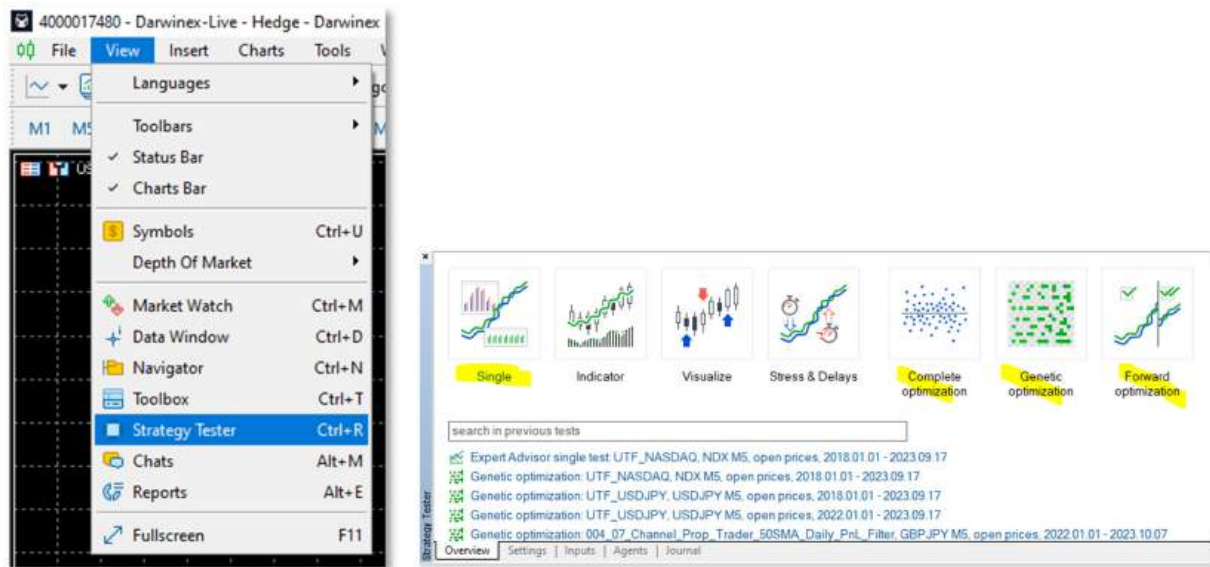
4000017480 - Darwinex-Live - Hedge - Darwinex

File View Insert Charts Tools

M1 M5

Languages
Toolbars
Status Bar
Charts Bar
Symbols Ctrl+U
Depth Of Market
Market Watch Ctrl+M
Data Window Ctrl+D
Navigator Ctrl+N
Toolbox Ctrl+T
Strategy Tester Ctrl+R
Chats Alt+M
Reports Alt+E
Fullscreen F11

Single
Indicator
Visualize
Stress & Delays
Complete optimization
Genetic optimization
Forward optimization

search in previous tests

Expert Advisor single test: UTF_NASDAQ, NDX M5, open prices, 2018.01.01 - 2023.09.17
Genetic optimization: UTF_NASDAQ, NDX M5, open prices, 2018.01.01 - 2023.09.17
Genetic optimization: UTF_USDJPY, USDJPY M5, open prices, 2018.01.01 - 2023.09.17
Genetic optimization: UTF_USDJPY, USDJPY M5, open prices, 2022.01.01 - 2023.09.17
Genetic optimization: 004_07_Channel_Prop_Trader_50SMA_Daily_PnL_Filter, GBPJPY M5, open prices, 2022.01.01 - 2023.10.07

Strategy Tester

Overview | Settings | Inputs | Agents | Journal